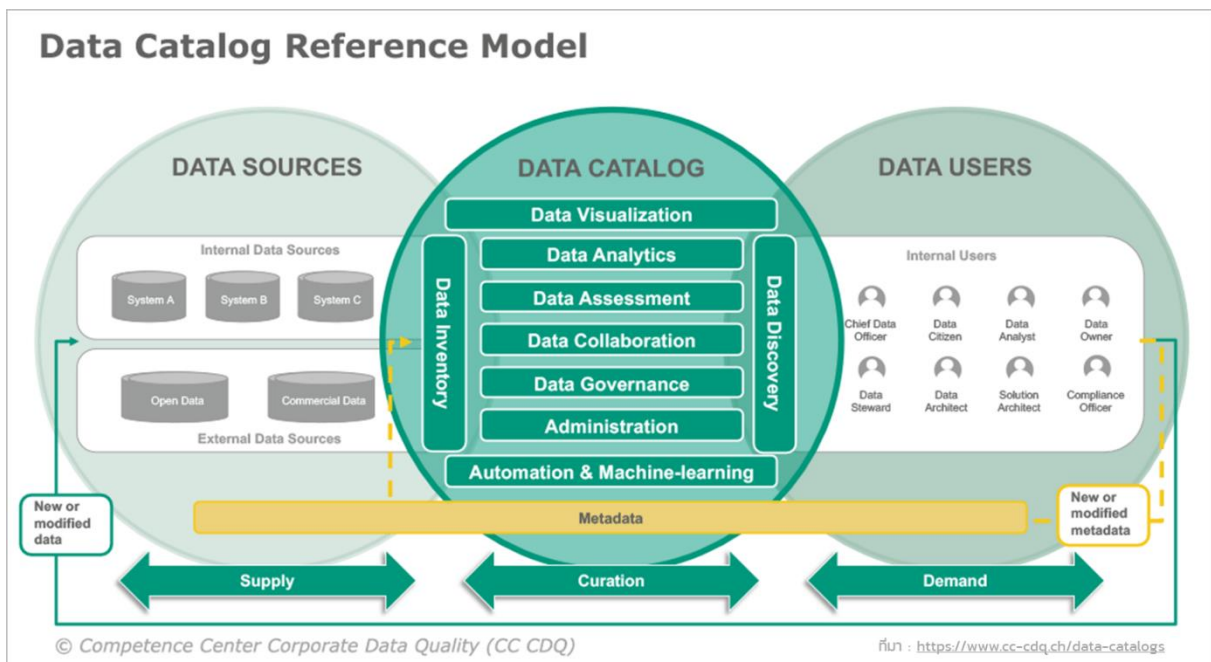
Data Catalog Reference Model

DATA SOURCES

Internal Data Sources

System A

System B

System C

Open Data

Commercial Data

External Data Sources

DATA CATALOG

Data Visualization

Data Inventory

Data Analytics

Data Assessment

Data Collaboration

Data Governance

Administration

Data Discovery

Automation & Machine-learning

DATA USERS

Internal Users

Chief Data Officer

Data Citizen

Data Analyst

Data Owner

Data Steward

Data Architect

Solution Architect

Compliance Officer

New or modified data

Metadata

New or modified metadata

Supply

Curation

Demand

© Competence Center Corporate Data Quality (CC CDQ)

ที่มา : https://www.cc-cdq.ch/data-catalogs